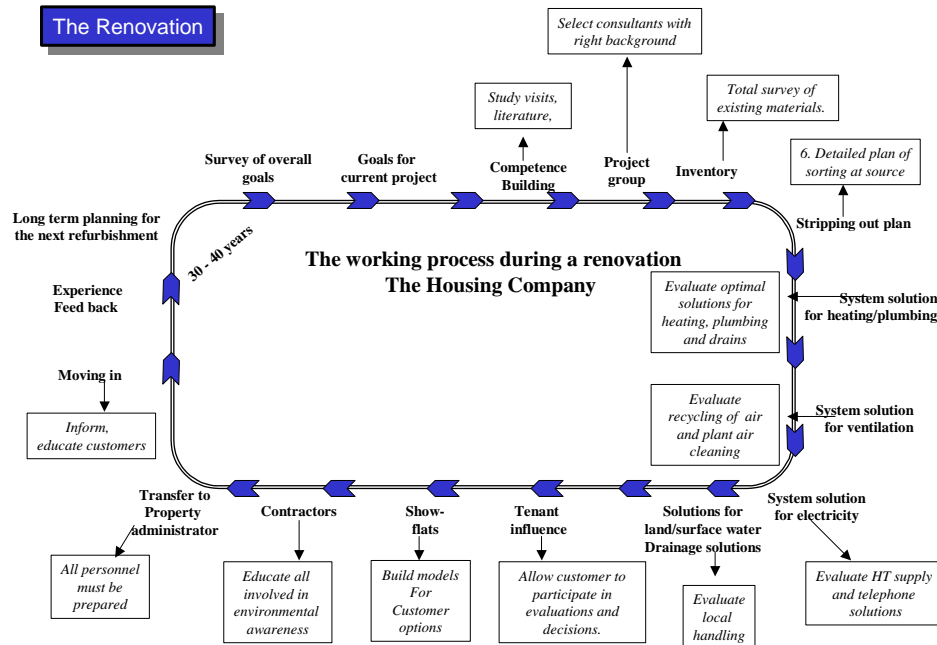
The Renovation

Select consultants with right background

Study visits, literature,

Total survey of existing materials.

6. Detailed plan of sorting at source

Survey of overall goals

Goals for current project

Competence Building

Project group

Inventory

Stripping out plan

Long term planning for the next refurbishment

30 - 40 years

The working process during a renovation
The Housing Company

Experience Feed back

Evaluate optimal solutions for heating, plumbing and drains

System solution for heating/plumbing

Moving in

Inform, educate customers

Evaluate recycling of air and plant air cleaning

System solution for ventilation

Transfer to Property administrator

Contractors

Show-flats

Tenant influence

Solutions for land/surface water Drainage solutions

System solution for electricity

All personnel must be prepared

Educate all involved in environmental awareness

Build models For Customer options

Allow customer to participate in evaluations and decisions.

Evaluate local handling

Evaluate HT supply and telephone solutions